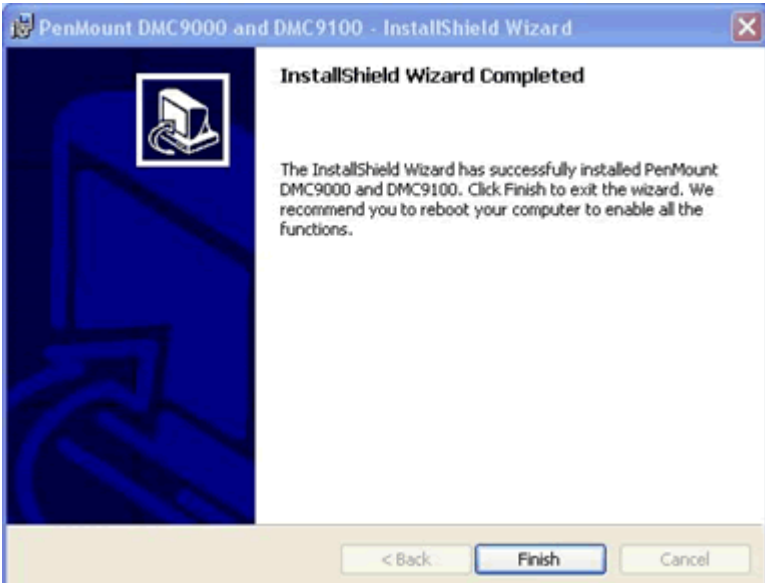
PenMount DMC9000 and DMC9100 - InstallShield Wizard

InstallShield Wizard Completed

The InstallShield Wizard has successfully installed PenMount DMC9000 and DMC9100. Click Finish to exit the wizard. We recommend you to reboot your computer to enable all the functions.

< Back

Finish

Cancel